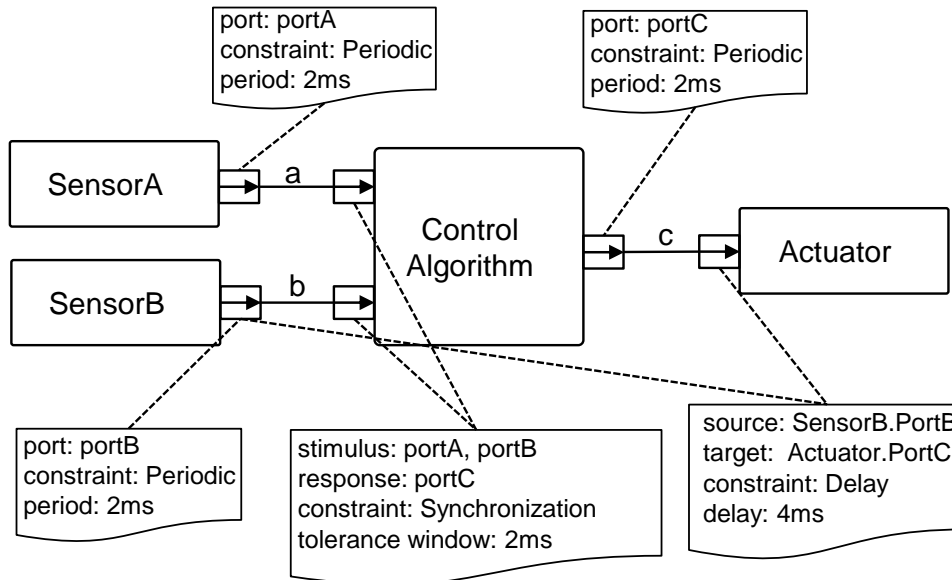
port: portA
constraint: Periodic
period: 2ms

port: portC
constraint: Periodic
period: 2ms

SensorA

a

Control Algorithm

c

Actuator

SensorB

b

port: portB
constraint: Periodic
period: 2ms

stimulus: portA, portB
response: portC
constraint: Synchronization
tolerance window: 2ms

source: SensorB.PortB
target: Actuator.PortC
constraint: Delay
delay: 4ms